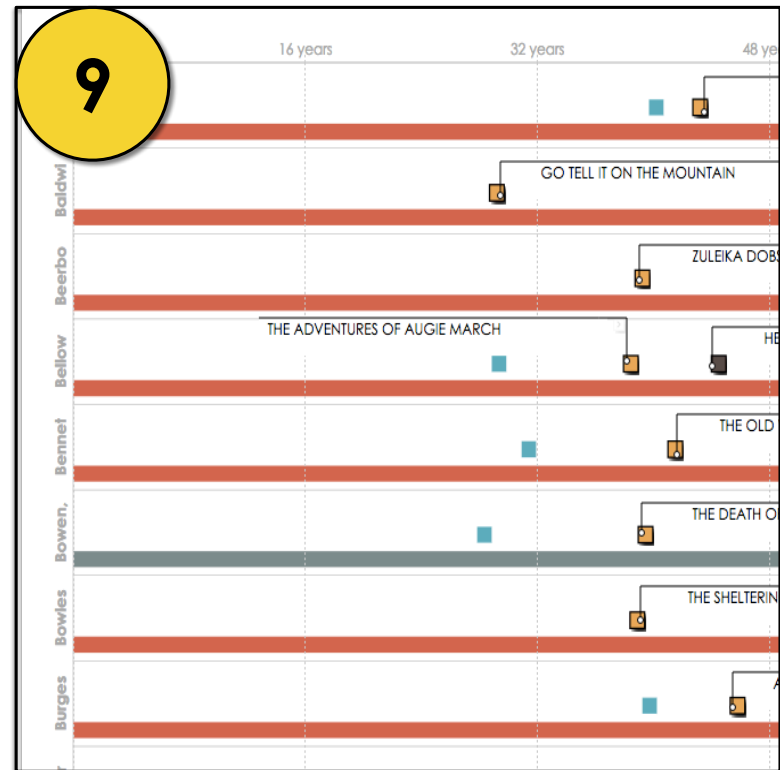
9

16 years

32 years

48 yea

Baldwi

GO TELL IT ON THE MOUNTAIN

Beerbo

ZULEIKA DOBS

Bellow

THE ADVENTURES OF AUGIE MARCH

HE

Bennet

THE OLD

Bowen,

THE DEATH O

Bowles

THE SHELTERIN

Burges

A